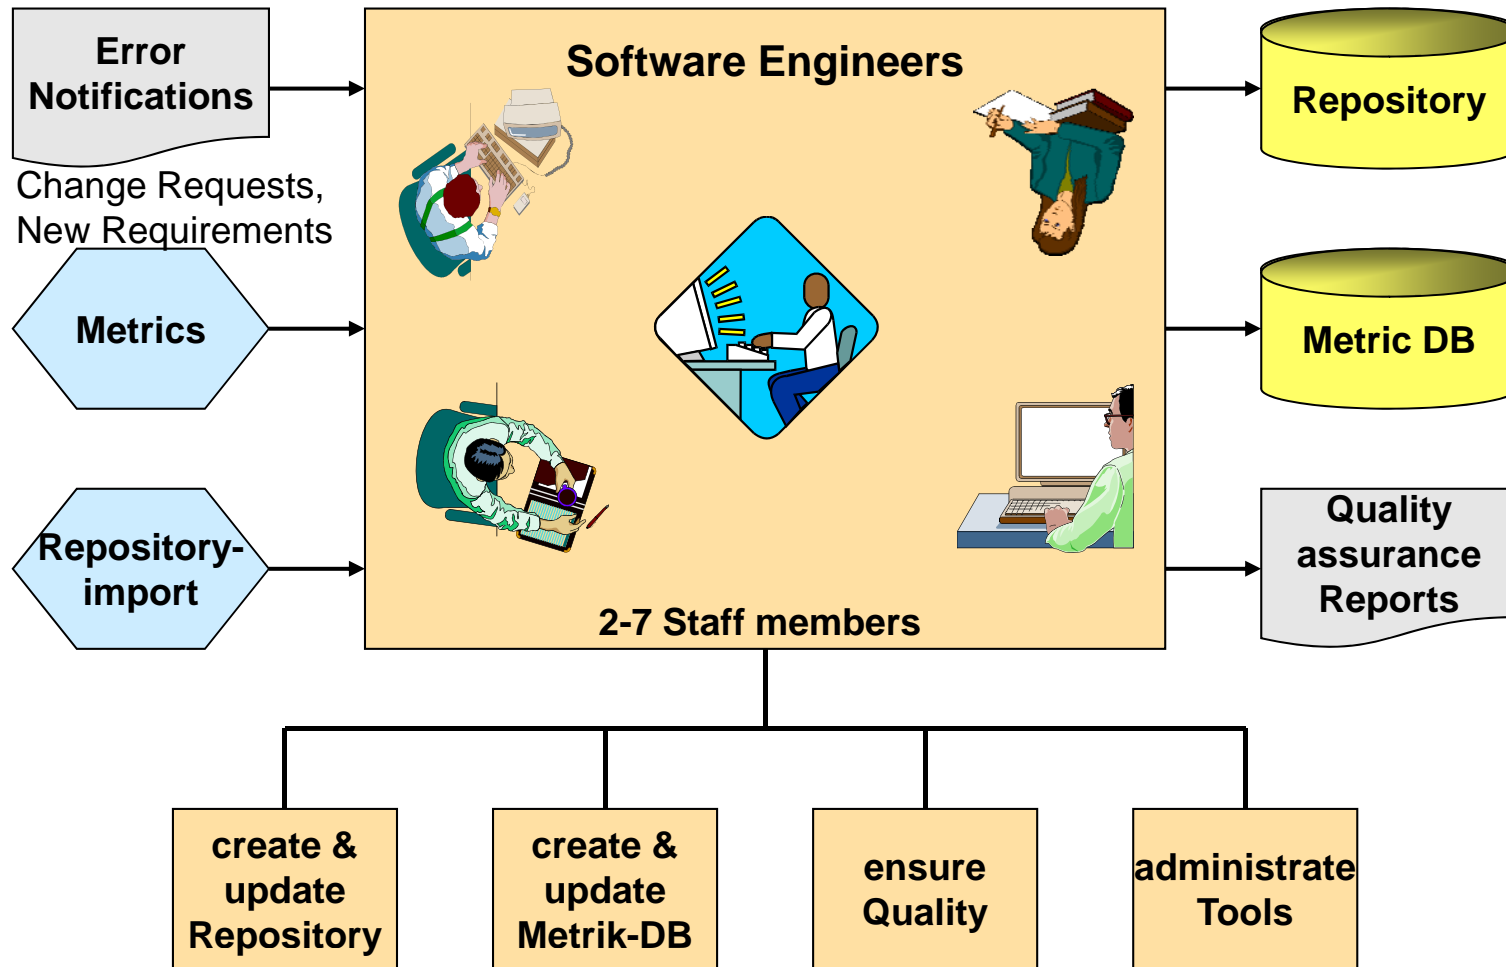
Error Notifications

Change Requests, New Requirements

Metrics

Repository-import

Software Engineers

2-7 Staff members

Repository

Metric DB

Quality assurance Reports

create & update Repository

create & update Metrik-DB

ensure Quality

administrate Tools